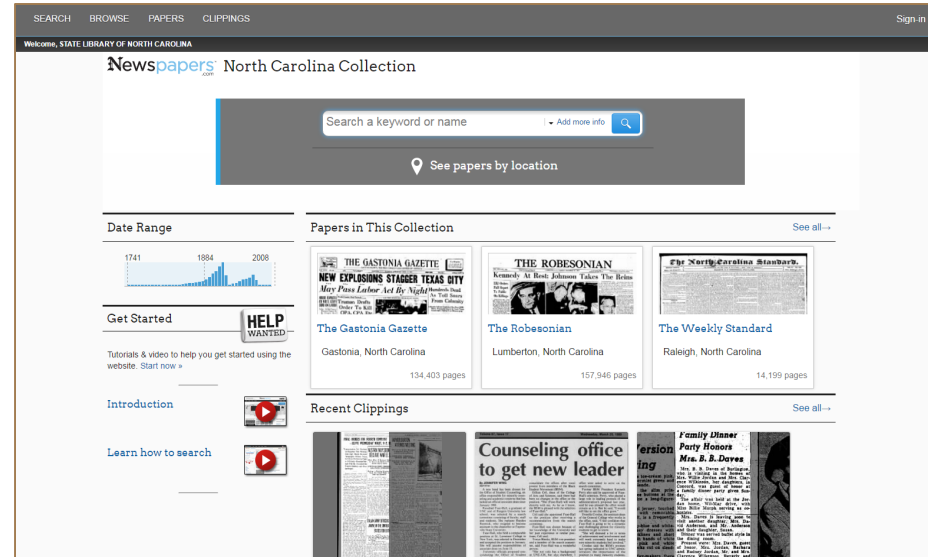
SEARCH BROWSE PAPERS CLIPPINGS

Sign-in

Welcome, STATE LIBRARY OF NORTH CAROLINA

Newspapers.com North Carolina Collection

Search a keyword or name

Add more info

See papers by location

Date Range

1741 1884 2008

Get Started

HELP WANTED

Tutorials & video to help you get started using the website. Start now »

Introduction

Learn how to search

Papers in This Collection

See all→

THE GASTONIA GAZETTE

NEW EXPLOSIONS STAGGER TEXAS CITY

May Pass Labor Act By Night

The Gastonia Gazette

Gastonia, North Carolina

134,403 pages

THE ROBESONIAN

Kennedy At Rest: Johnson Takes The Reins

The Robesonian

Lumberton, North Carolina

157,946 pages

The North Carolina Standard.

The Weekly Standard

Raleigh, North Carolina

14,199 pages

Recent Clippings

See all→

Counseling office to get new leader

Family Dinner Party Honors Mrs. B. B. Daves